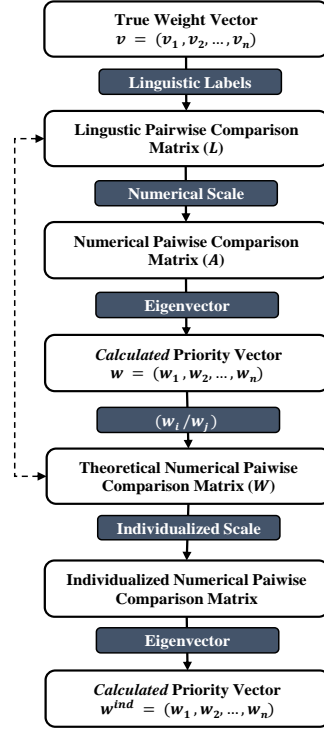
True Weight Vector
$v = (v_1, v_2, \ldots, v_n)$

Linguistic Labels

Lingustic Pairwise Comparison Matrix ($L$)

Numerical Scale

Numerical Paiwise Comparison Matrix ($A$)

Eigenvector

Calculated Priority Vector
$w = (w_1, w_2, \ldots, w_n)$

$(w_i / w_j)$

Theoretical Numerical Paiwise Comparison Matrix ($W$)

Individualized Scale

Individualized Numerical Paiwise Comparison Matrix

Eigenvector

Calculated Priority Vector
$w^{ind} = (w_1, w_2, \ldots, w_n)$